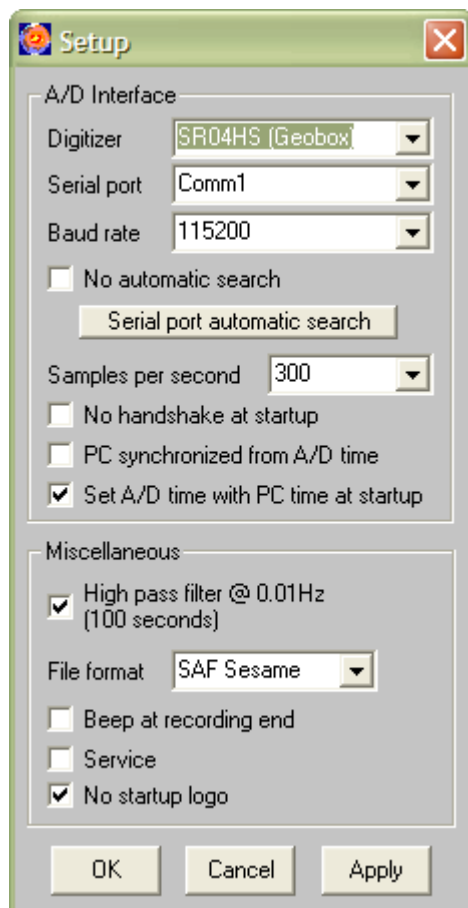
Setup

A/D Interface

Digitizer SR04HS (Geobox)

Serial port Comm1

Baud rate 115200

No automatic search

Serial port automatic search

Samples per second 300

No handshake at startup

PC synchronized from A/D time

Set A/D time with PC time at startup

Miscellaneous

High pass filter @ 0.01Hz (100 seconds)

File format SAF Sesame

Beep at recording end

Service

No startup logo

OK Cancel Apply